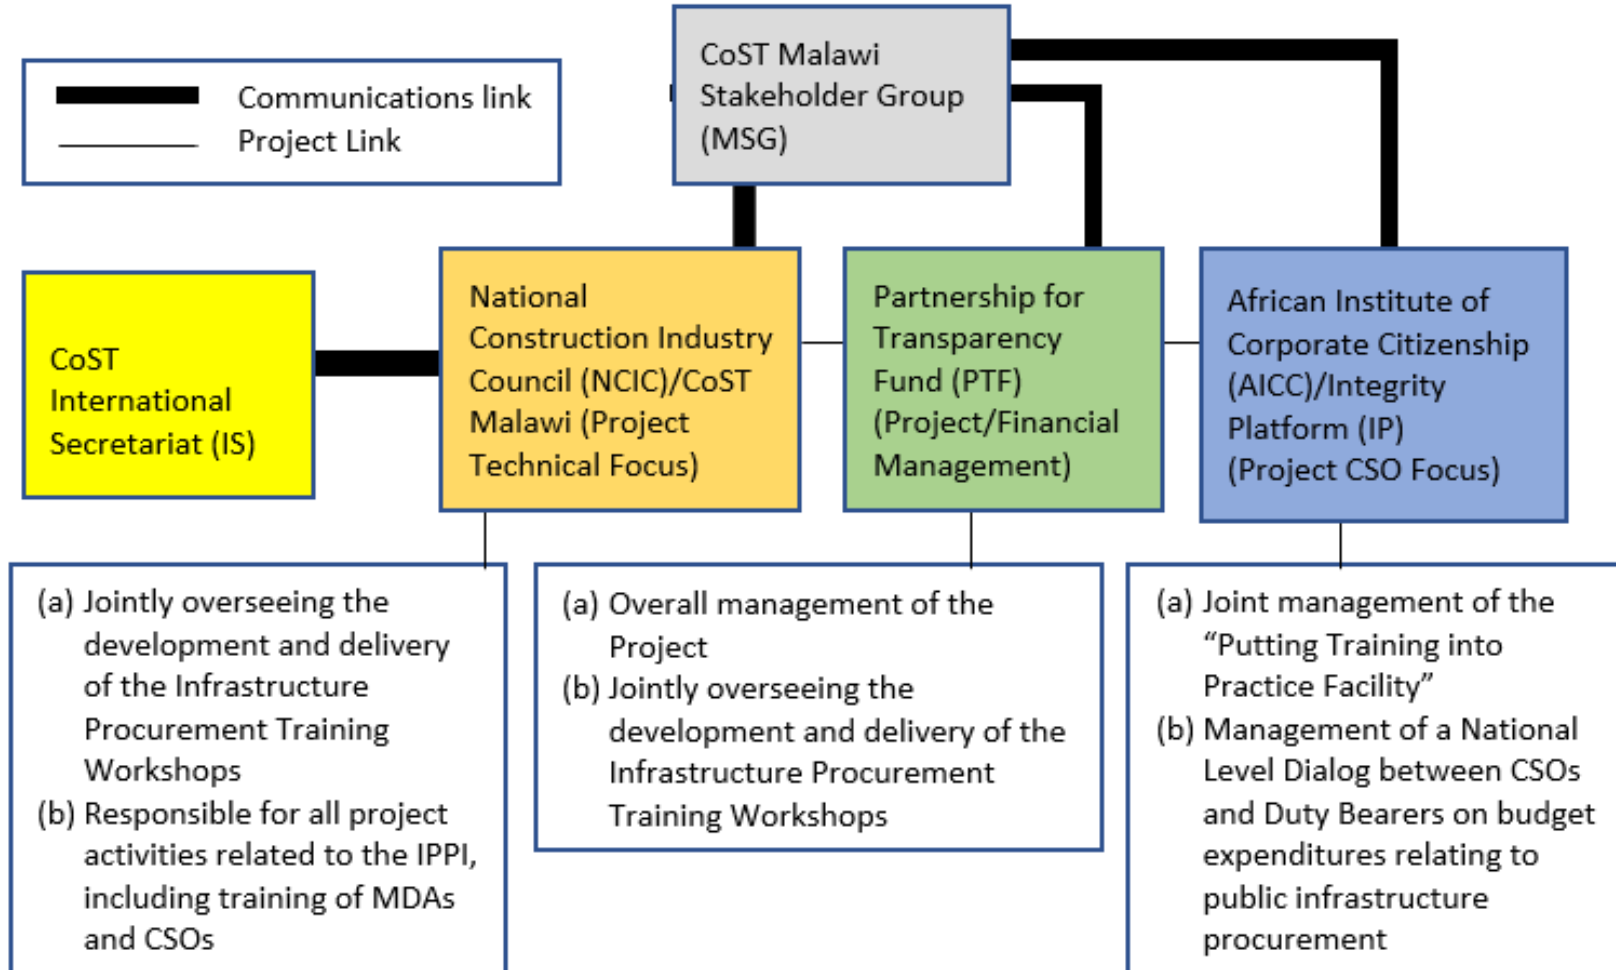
Communications link
Project Link

CoST Malawi Stakeholder Group (MSG)

CoST International Secretariat (IS)

National Construction Industry Council (NCIC)/CoST Malawi (Project Technical Focus)

Partnership for Transparency Fund (PTF) (Project/Financial Management)

African Institute of Corporate Citizenship (AICC)/Integrity Platform (IP) (Project CSO Focus)

(a) Jointly overseeing the development and delivery of the Infrastructure Procurement Training Workshops
(b) Responsible for all project activities related to the IPPI, including training of MDAs and CSOs

(a) Overall management of the Project
(b) Jointly overseeing the development and delivery of the Infrastructure Procurement Training Workshops

(a) Joint management of the "Putting Training into Practice Facility"
(b) Management of a National Level Dialog between CSOs and Duty Bearers on budget expenditures relating to public infrastructure procurement